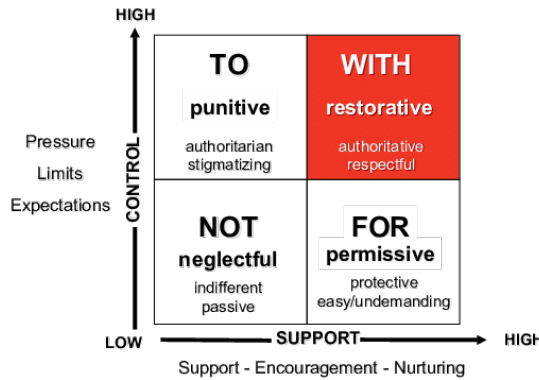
HIGH

Pressure
Limits
Expectations

CONTROL

TO
punitive
authoritarian
stigmatizing

WITH
restorative
authoritative
respectful

NOT
neglectful
indifferent
passive

FOR
permissive
protective
easy/undemanding

LOW

SUPPORT

HIGH

Support - Encouragement - Nurturing